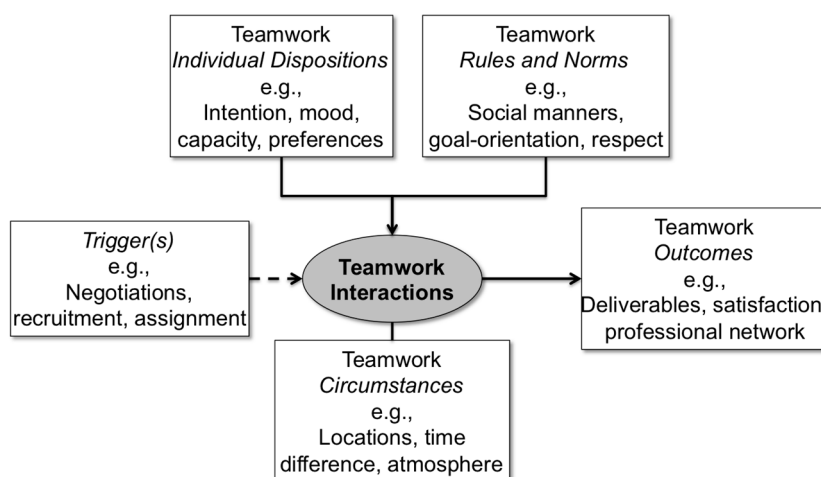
Teamwork
*Individual Dispositions*
e.g.,
Intention, mood, capacity, preferences

Teamwork
*Rules and Norms*
e.g.,
Social manners, goal-orientation, respect

*Trigger(s)*
e.g.,
Negotiations, recruitment, assignment

**Teamwork Interactions**

Teamwork
*Outcomes*
e.g.,
Deliverables, satisfaction professional network

Teamwork
*Circumstances*
e.g.,
Locations, time difference, atmosphere